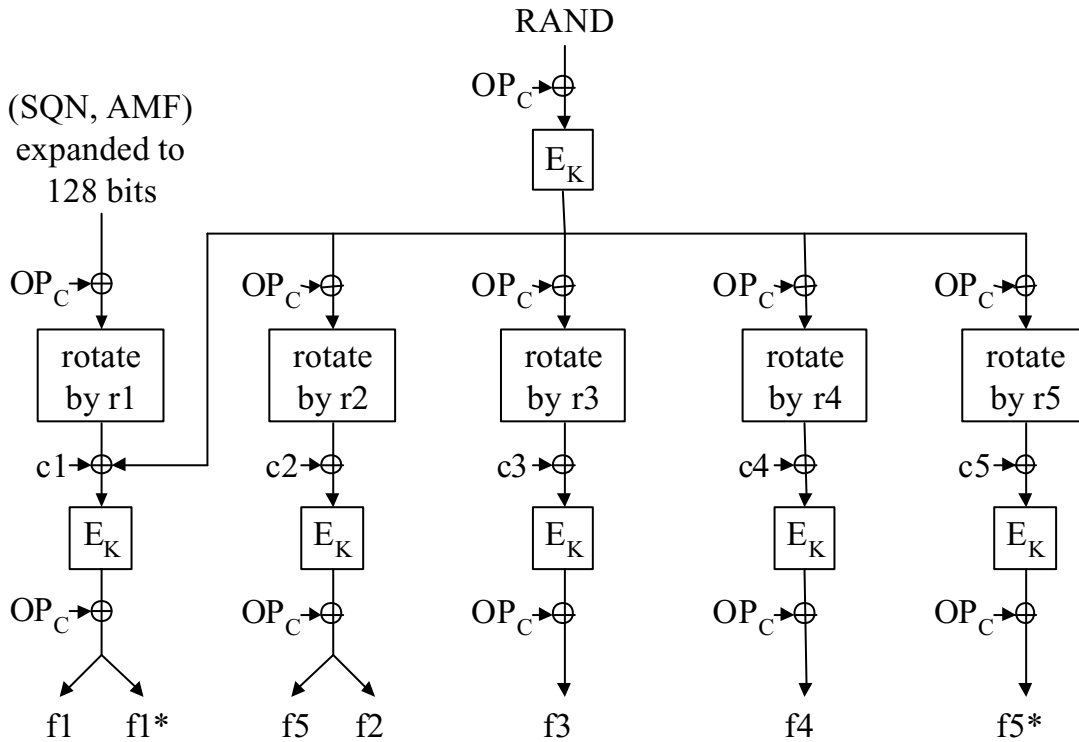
RAND

$OP_C$

$E_K$

(SQN, AMF) expanded to 128 bits

$OP_C$

rotate by r1

c1

$E_K$

$OP_C$

f1 f1*

$OP_C$

rotate by r2

c2

$E_K$

$OP_C$

f5 f2

$OP_C$

rotate by r3

c3

$E_K$

$OP_C$

f3

$OP_C$

rotate by r4

c4

$E_K$

$OP_C$

f4

$OP_C$

rotate by r5

c5

$E_K$

$OP_C$

f5*